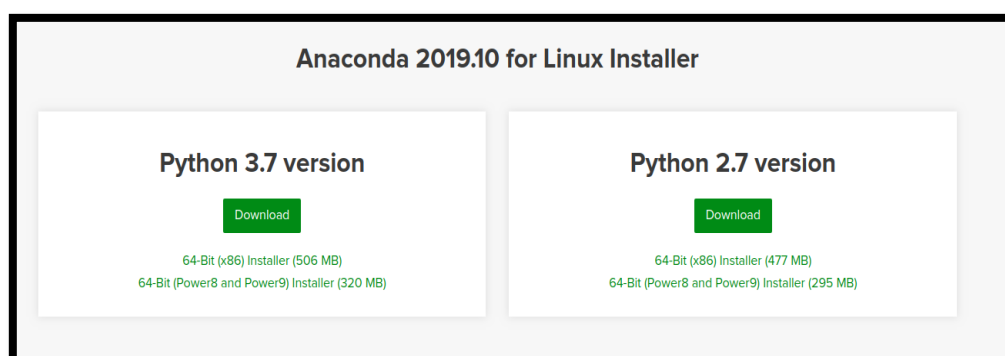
Anaconda 2019.10 for Linux Installer

Python 3.7 version

Download

64-Bit (x86) Installer (506 MB)
64-Bit (Power8 and Power9) Installer (320 MB)

Python 2.7 version

Download

64-Bit (x86) Installer (477 MB)
64-Bit (Power8 and Power9) Installer (295 MB)